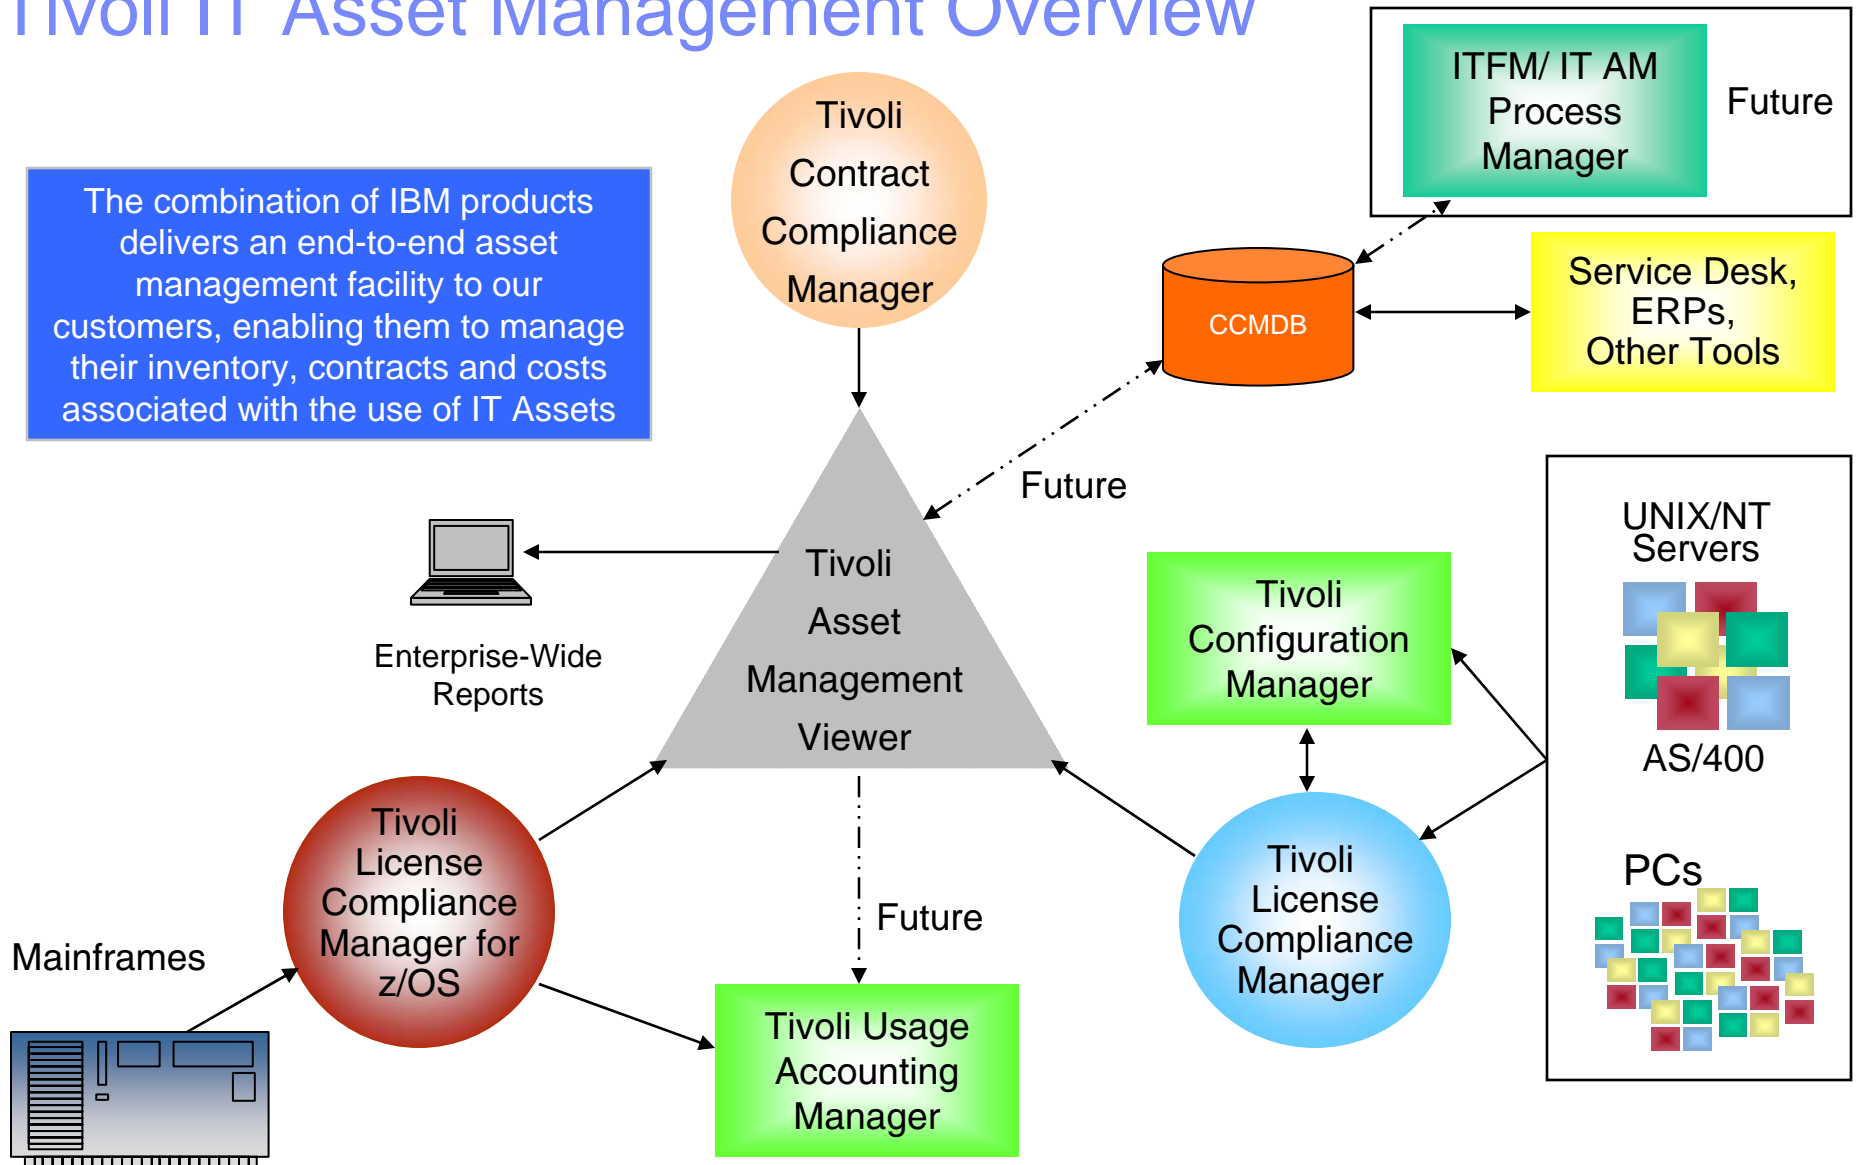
Tivoli IT Asset Management Overview

The combination of IBM products delivers an end-to-end asset management facility to our customers, enabling them to manage their inventory, contracts and costs associated with the use of IT Assets

Tivoli Contract Compliance Manager

ITFM/ IT AM Process Manager

Future

CCMDB

Service Desk, ERPs, Other Tools

Future

Tivoli Asset Management Viewer

Enterprise-Wide Reports

UNIX/NT Servers

AS/400

PCs

Tivoli Configuration Manager

Tivoli License Compliance Manager

Tivoli License Compliance Manager for z/OS

Mainframes

Future

Tivoli Usage Accounting Manager